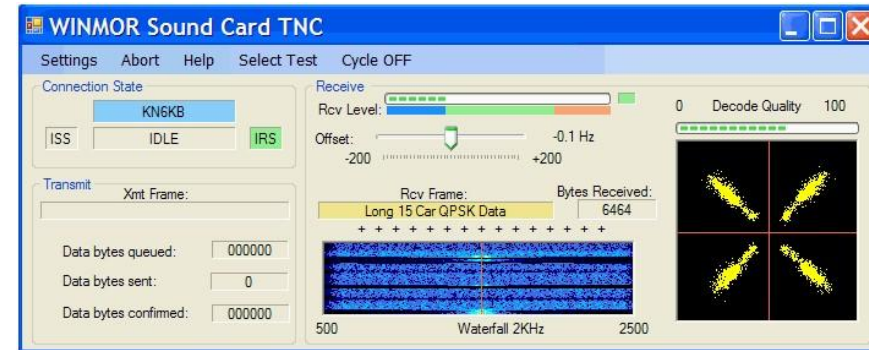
WINMOR Sound Card TNC

Settings Abort Help Select Test Cycle OFF

Connection State

KN6KB

ISS IDLE IRS

Transmit

Xmt Frame:

Data bytes queued: 000000

Data bytes sent: 0

Data bytes confirmed: 000000

Receive

Rcv Level:

Offset: -0.1 Hz

-200 +200

Rcv Frame:

Long 15 Car QPSK Data

Bytes Received:

6464

+ + + + + + + + + + + + + + +

500 Waterfall 2KHz 2500

0 Decode Quality 100